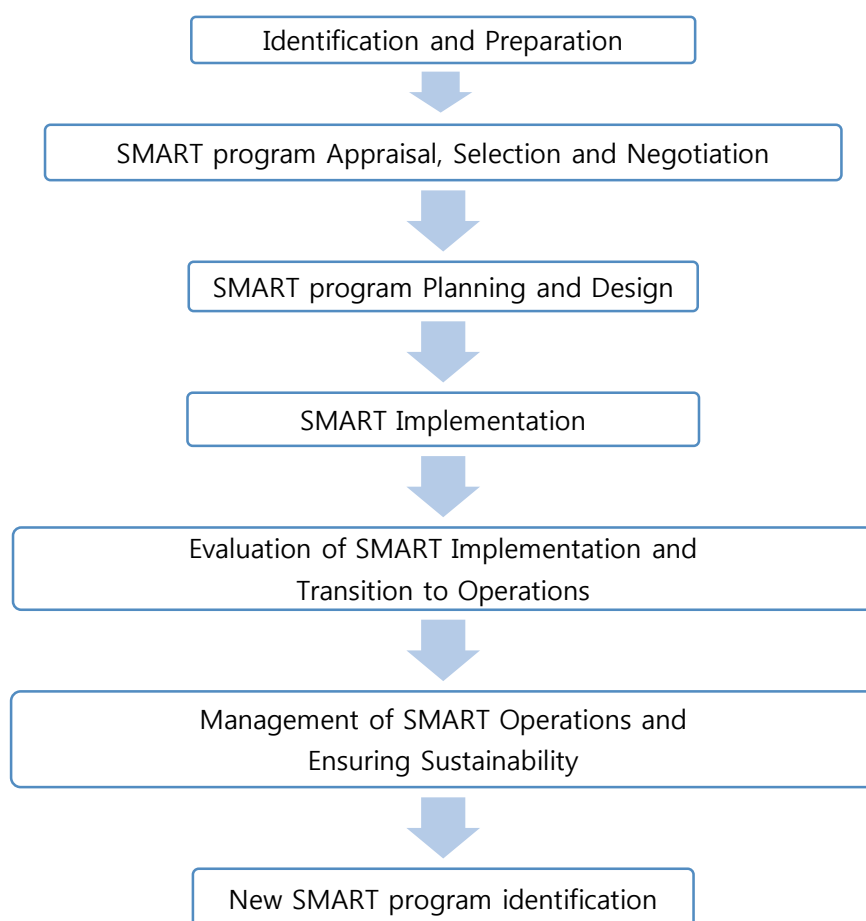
Identification and Preparation

SMART program Appraisal, Selection and Negotiation

SMART program Planning and Design

SMART Implementation

Evaluation of SMART Implementation and Transition to Operations

Management of SMART Operations and Ensuring Sustainability

New SMART program identification